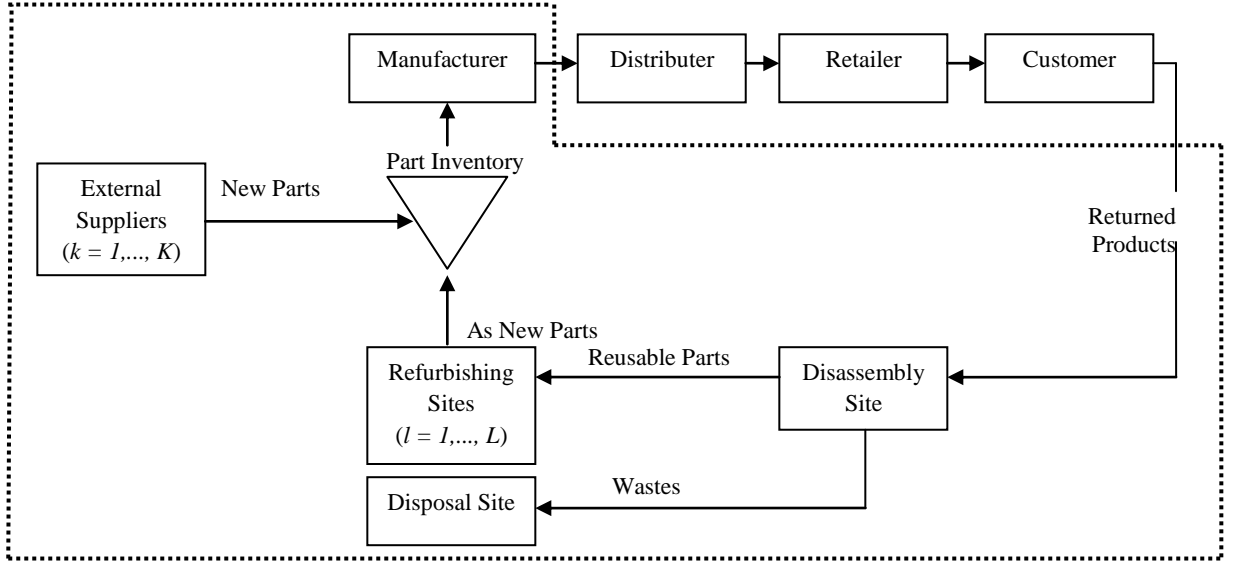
Manufacturer

Distributer

Retailer

Customer

Part Inventory

External Suppliers ($k = 1,..., K$)

New Parts

Returned Products

As New Parts

Reusable Parts

Refurbishing Sites ($l = 1,..., L$)

Disassembly Site

Wastes

Disposal Site